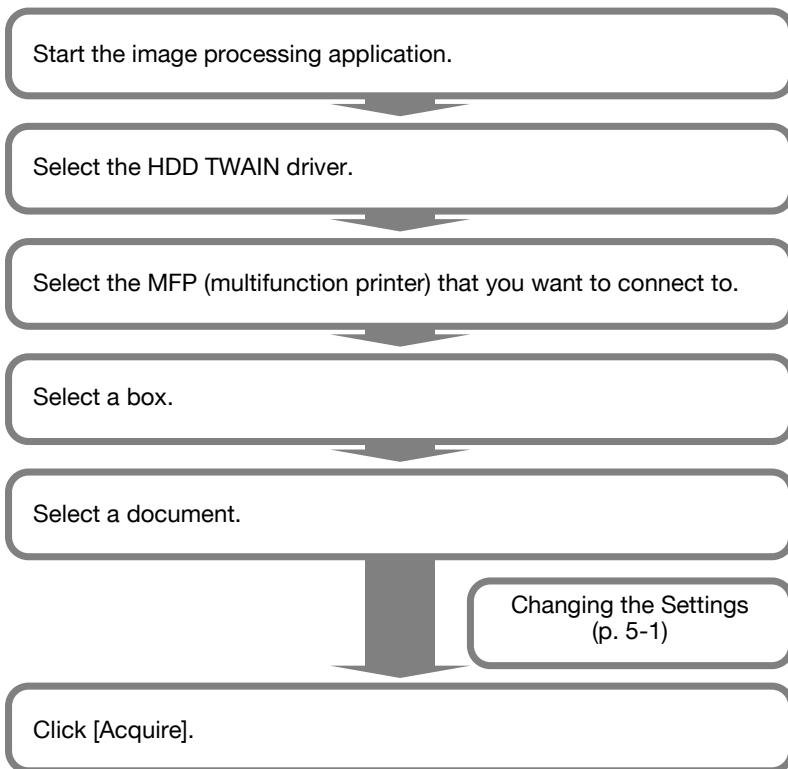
Start the image processing application.

Select the HDD TWAIN driver.

Select the MFP (multifunction printer) that you want to connect to.

Select a box.

Select a document.

Changing the Settings (p. 5-1)

Click [Acquire].